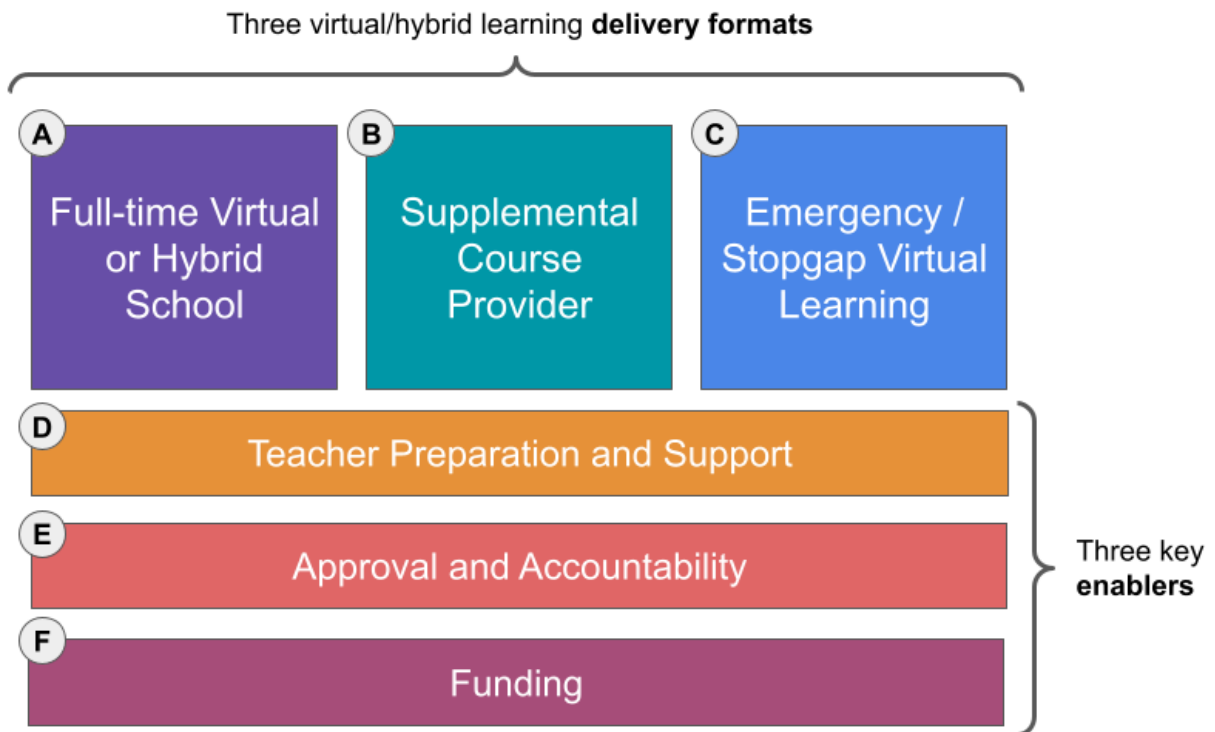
Three virtual/hybrid learning **delivery formats**

A
Full-time Virtual or Hybrid School

B
Supplemental Course Provider

C
Emergency / Stopgap Virtual Learning

D
Teacher Preparation and Support

E
Approval and Accountability

F
Funding

Three key **enablers**